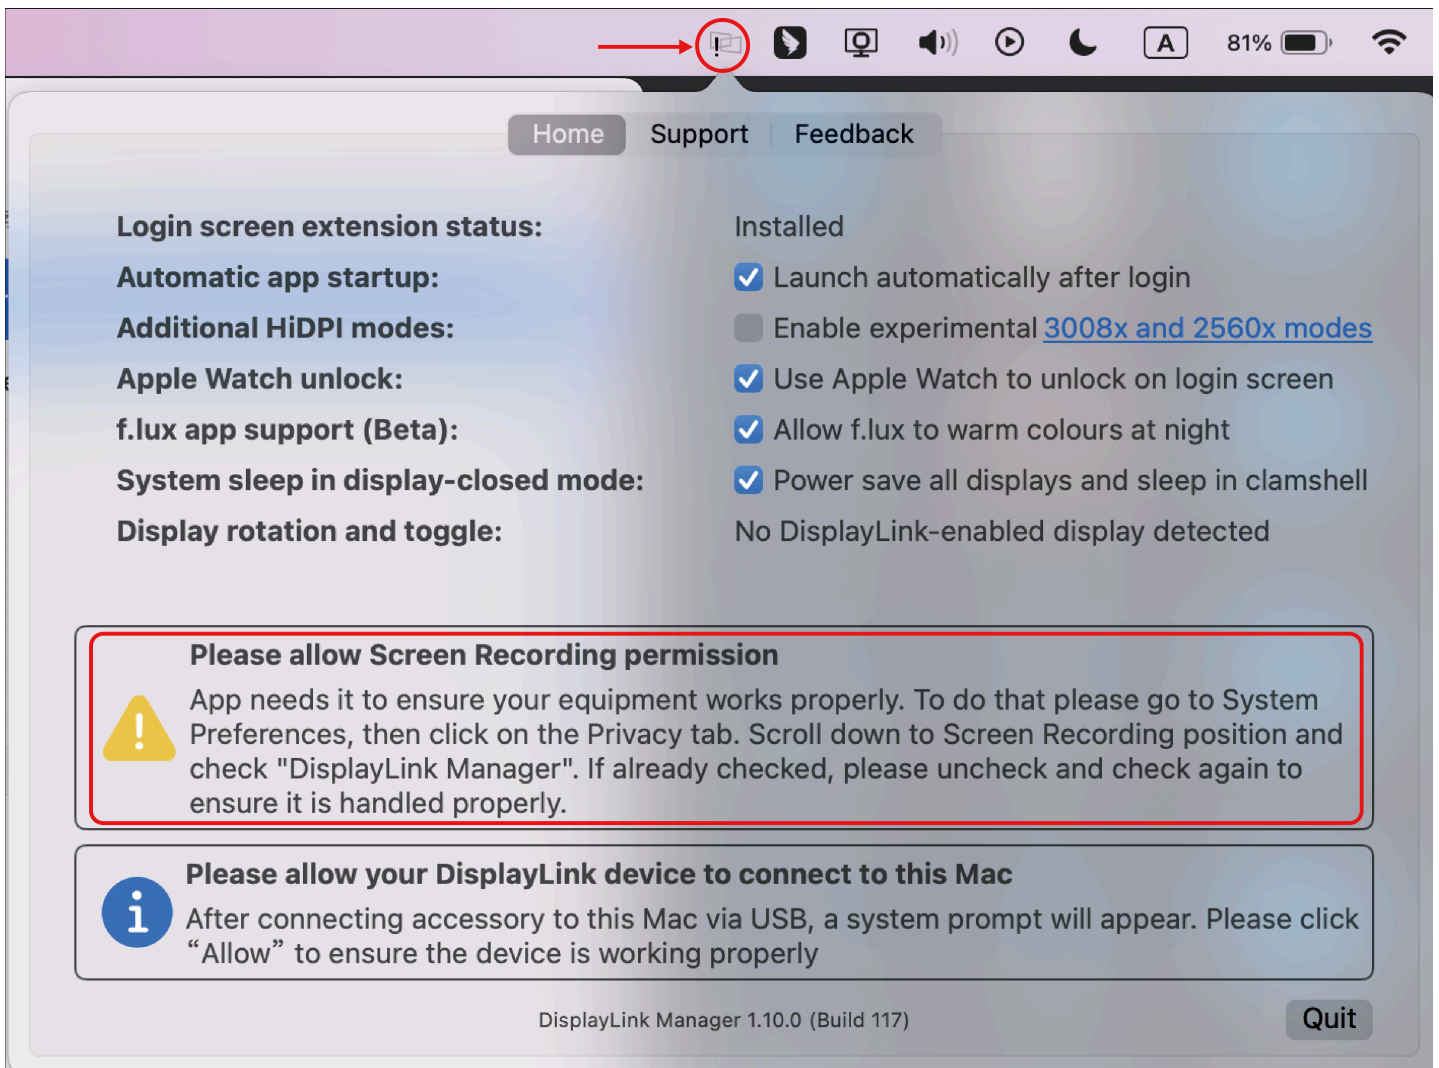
A 81%

Home Support Feedback

| | |
|---|---|
| Login screen extension status: | Installed |
| Automatic app startup: | Launch automatically after login |
| Additional HiDPI modes: | Enable experimental 3008x and 2560x modes |
| Apple Watch unlock: | Use Apple Watch to unlock on login screen |
| f.lux app support (Beta): | Allow f.lux to warm colours at night |
| System sleep in display-closed mode: | Power save all displays and sleep in clamshell |
| Display rotation and toggle: | No DisplayLink-enabled display detected |

Please allow Screen Recording permission

App needs it to ensure your equipment works properly. To do that please go to System Preferences, then click on the Privacy tab. Scroll down to Screen Recording position and check "DisplayLink Manager". If already checked, please uncheck and check again to ensure it is handled properly.

Please allow your DisplayLink device to connect to this Mac

After connecting accessory to this Mac via USB, a system prompt will appear. Please click “Allow” to ensure the device is working properly

DisplayLink Manager 1.10.0 (Build 117)

Quit